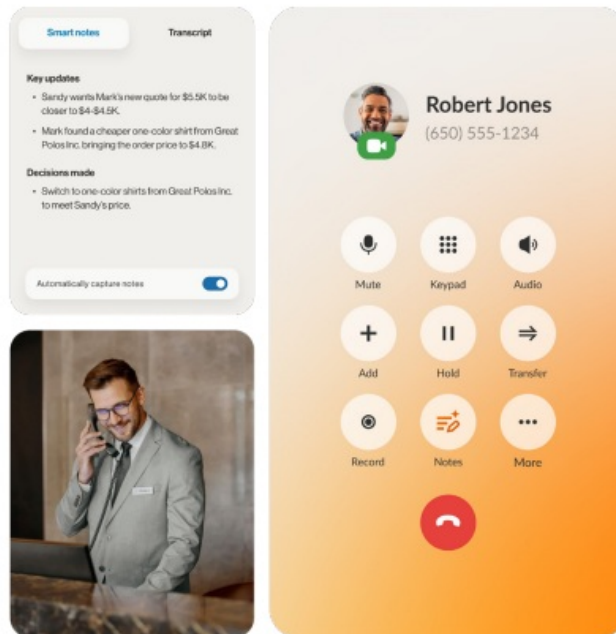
Smart notes

Transcript

Key updates

- Sandy wants Mark's new quote for $5.5K to be closer to $4-$4.5K.
- Mark found a cheaper one-color shirt from Great Polos Inc, bringing the order price to $4.8K.

Decisions made

- Switch to one-color shirts from Great Polos Inc. to meet Sandy's price.

Automatically capture notes

Robert Jones
(650) 555-1234

Mute
Keypad
Audio
Add
Hold
Transfer
Record
Notes
More